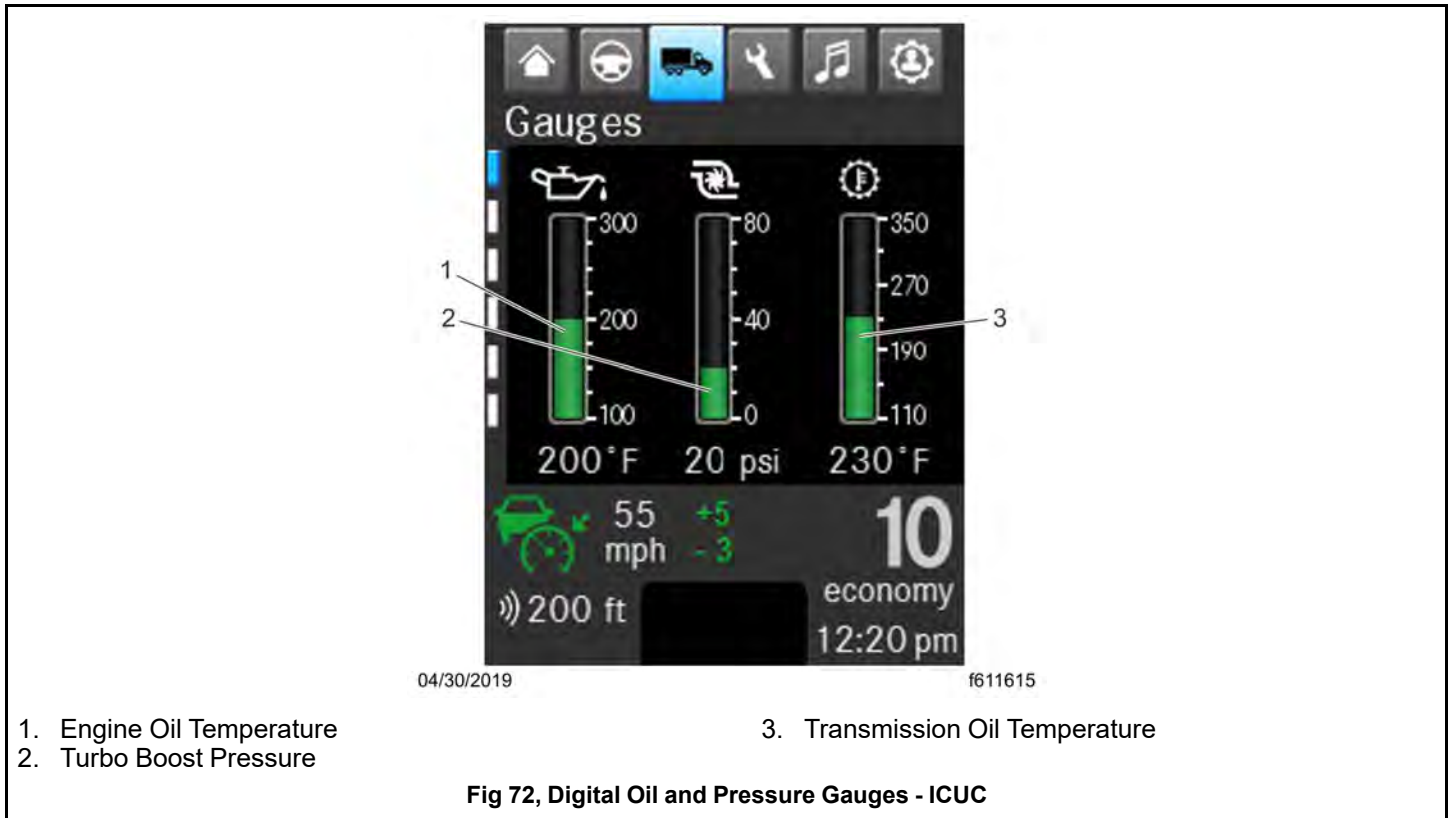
Gauges

300
200
100
80
40
0
350
270
190
110

1
2
3

200°F 20 psi 230°F

55 mph +5 - 3

10 economy

200 ft

12:20 pm

04/30/2019

f611615

1. Engine Oil Temperature
2. Turbo Boost Pressure
3. Transmission Oil Temperature

**Fig 72, Digital Oil and Pressure Gauges - ICUC**